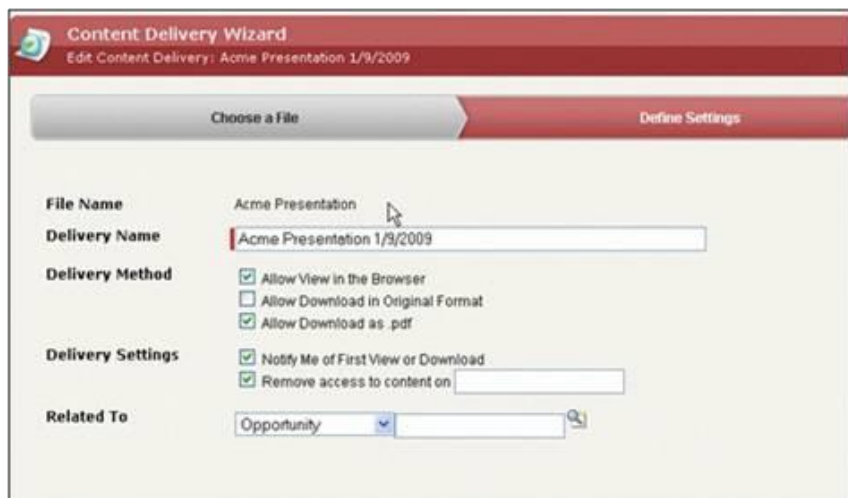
Content Delivery Wizard
Edit Content Delivery: Acme Presentation 1/9/2009

Choose a File

Define Settings

File Name
Acme Presentation

Delivery Name
Acme Presentation 1/9/2009

Delivery Method
Allow View in the Browser
Allow Download in Original Format
Allow Download as .pdf

Delivery Settings
Notify Me of First View or Download
Remove access to content on

Related To
Opportunity